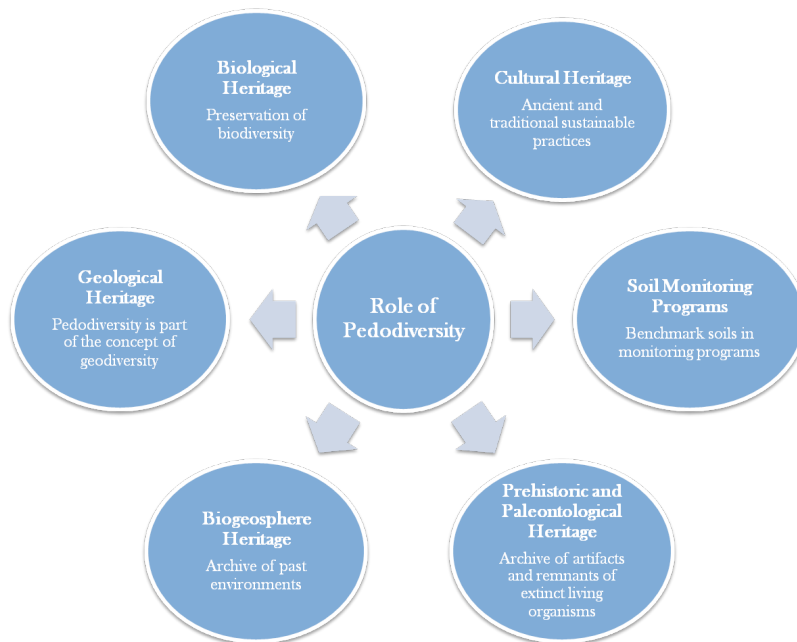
Role of Pedodiversity

Biological Heritage

Preservation of biodiversity

Cultural Heritage

Ancient and traditional sustainable practices

Geological Heritage

Pedodiversity is part of the concept of geodiversity

Soil Monitoring Programs

Benchmark soils in monitoring programs

Biogeosphere Heritage

Archive of past environments

Prehistoric and Paleontological Heritage

Archive of artifacts and remnants of extinct living organisms